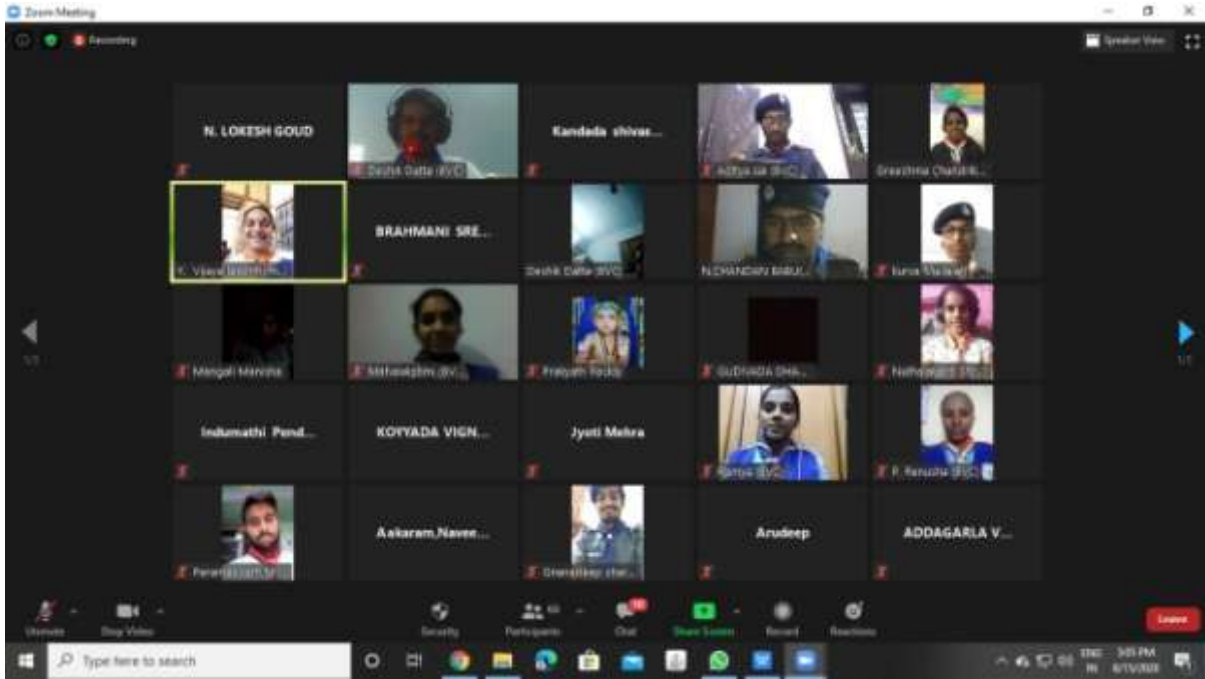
Zoom Meeting

Recording

Speaker View

N. LOKESH GOUD

Deshik Datta (BVC)

Kandada shivas...

Aditya sai (BVC)

Greeshma Chaitanya...

K. Vijaya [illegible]

BRAHMANI SRE...

Deshik Datta (BVC)

N.CHANDAN BABU...

Surya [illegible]

1/3

Mangali Manisha

Mahalakshmi (BV...

Pratyush Reddy

GUDIVADA DHA...

Nathalakshmi (BV...

1/3

Indumathi Pend...

KOYYADA VIGN...

Jyoti Mehra

Ramya (BVC)

P. Renusha (BVC)

Param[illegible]

Aakaram,Naveen...

Gnanadeep char...

Arudeep

ADDAGARLA V...

Unmute

Stop Video

Security

Participants

Chat

Share Screen

Record

Reactions

Leave

Type here to search

ENG IN

3:05 PM

8/15/2020